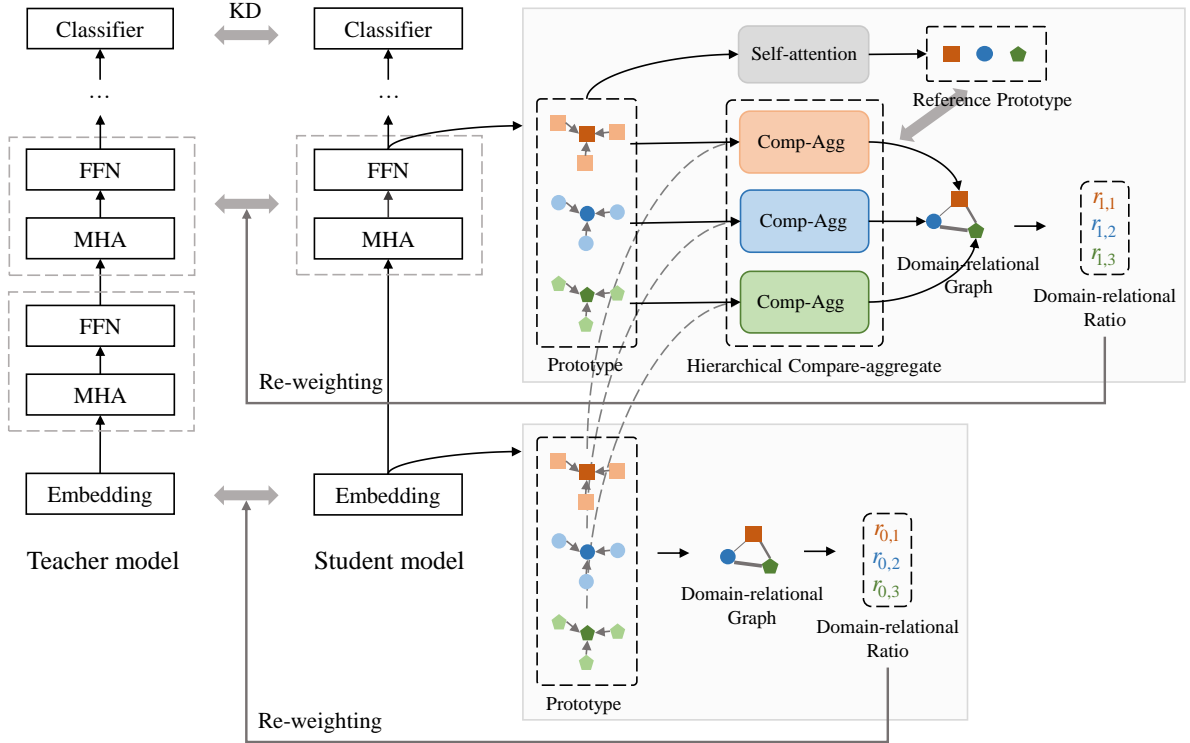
Classifier

KD

Classifier

...

...

FFN

MHA

FFN

MHA

FFN

MHA

Embedding

Embedding

Teacher model

Student model

Self-attention

Reference Prototype

Comp-Agg

Comp-Agg

Comp-Agg

Domain-relational Graph

$r_{1,1}$
$r_{1,2}$
$r_{1,3}$

Domain-relational Ratio

Prototype

Hierarchical Compare-aggregate

Re-weighting

Domain-relational Graph

$r_{0,1}$
$r_{0,2}$
$r_{0,3}$

Domain-relational Ratio

Prototype

Re-weighting